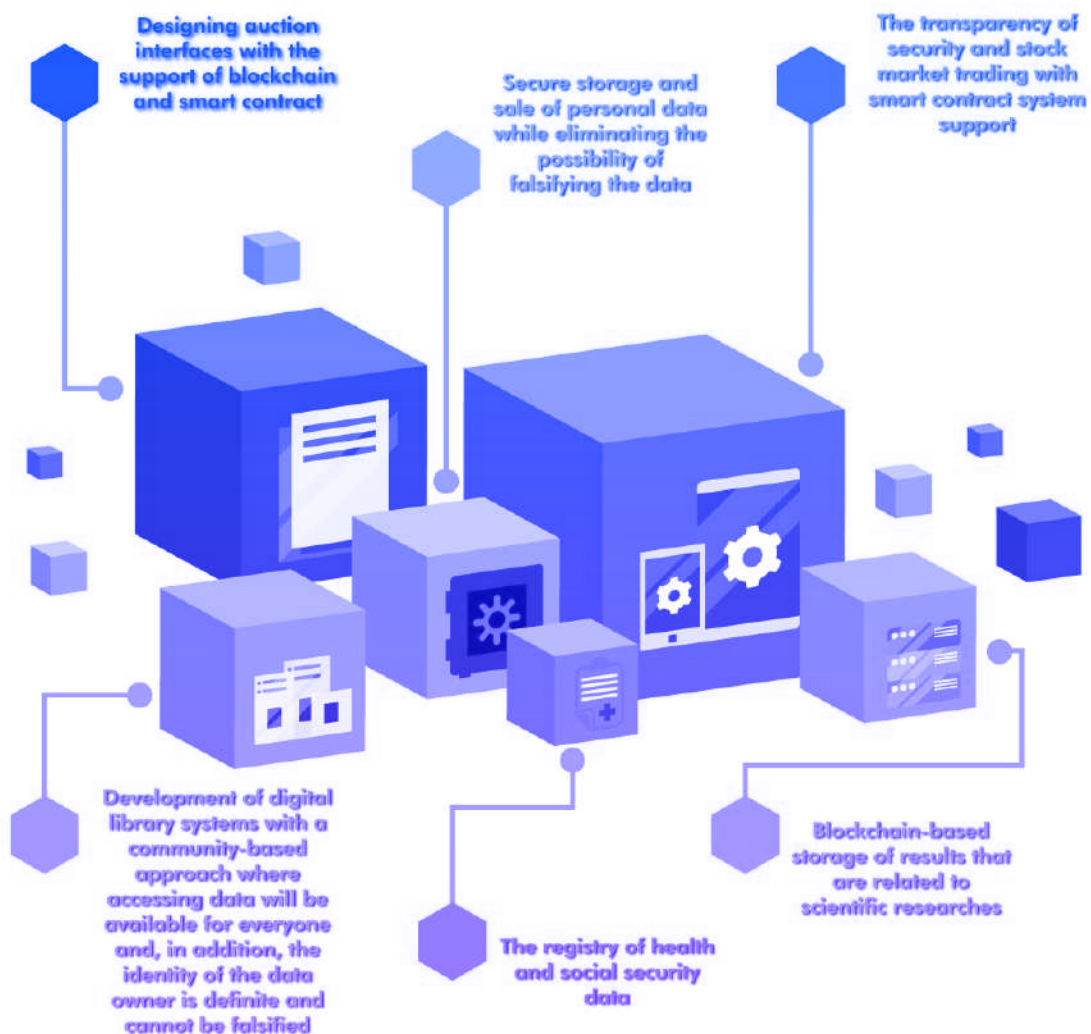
Designing auction interfaces with the support of blockchain and smart contract

Secure storage and sale of personal data while eliminating the possibility of falsifying the data

The transparency of security and stock market trading with smart contract system support

Development of digital library systems with a community-based approach where accessing data will be available for everyone and, in addition, the identity of the data owner is definite and cannot be falsified

The registry of health and social security data

Blockchain-based storage of results that are related to scientific researches